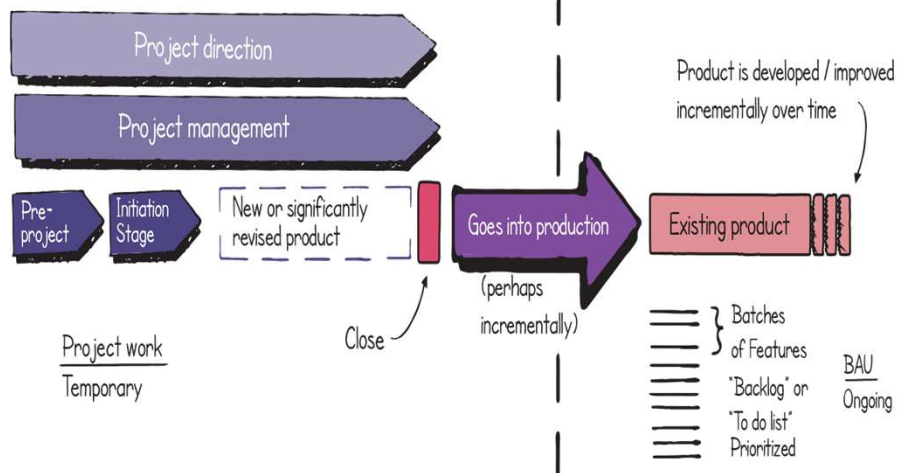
Project direction

Project management

Pre-project

Initiation Stage

New or significantly revised product

Goes into production

(perhaps incrementally)

Close

Project work

Temporary

Product is developed / improved incrementally over time

Existing product

Batches of Features

"Backlog" or "To do list" Prioritized

BAU

Ongoing